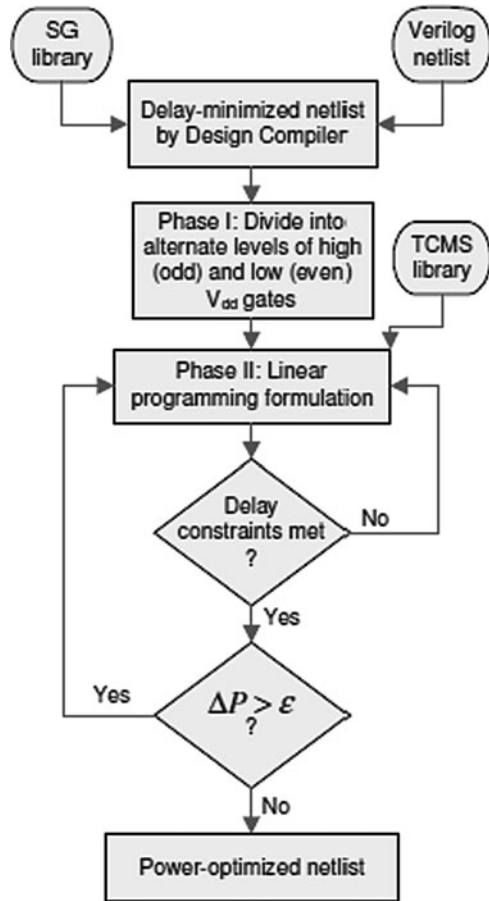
SG library

Verilog netlist

Delay-minimized netlist by Design Compiler

Phase I: Divide into alternate levels of high (odd) and low (even) $V_{dd}$ gates

TCMS library

Phase II: Linear programming formulation

Delay constraints met ?

No

Yes

Yes

$\Delta P > \varepsilon$ ?

No

Power-optimized netlist